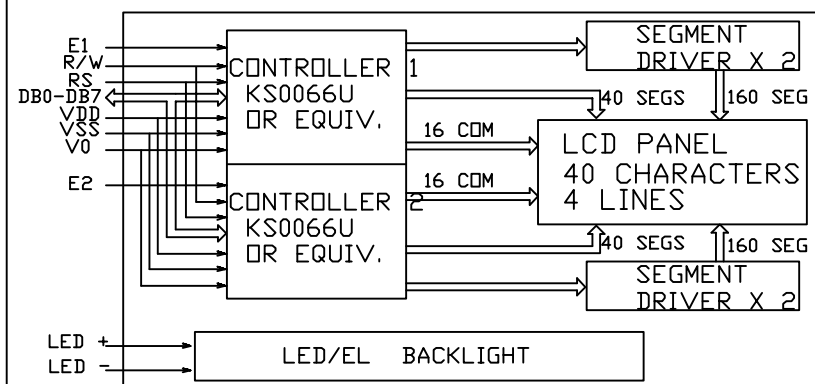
E1
R/W
RS
DB0-DB7
VDD
VSS
V0
E2

CONTROLLER 1
KS0066U
OR EQUIV.

CONTROLLER 2
KS0066U
OR EQUIV.

SEGMENT
DRIVER X 2

40 SEGS
160 SEG

16 COM
16 COM

LCD PANEL
40 CHARACTERS
4 LINES

40 SEGS
160 SEG

SEGMENT
DRIVER X 2

LED +
LED -

LED/EL BACKLIGHT